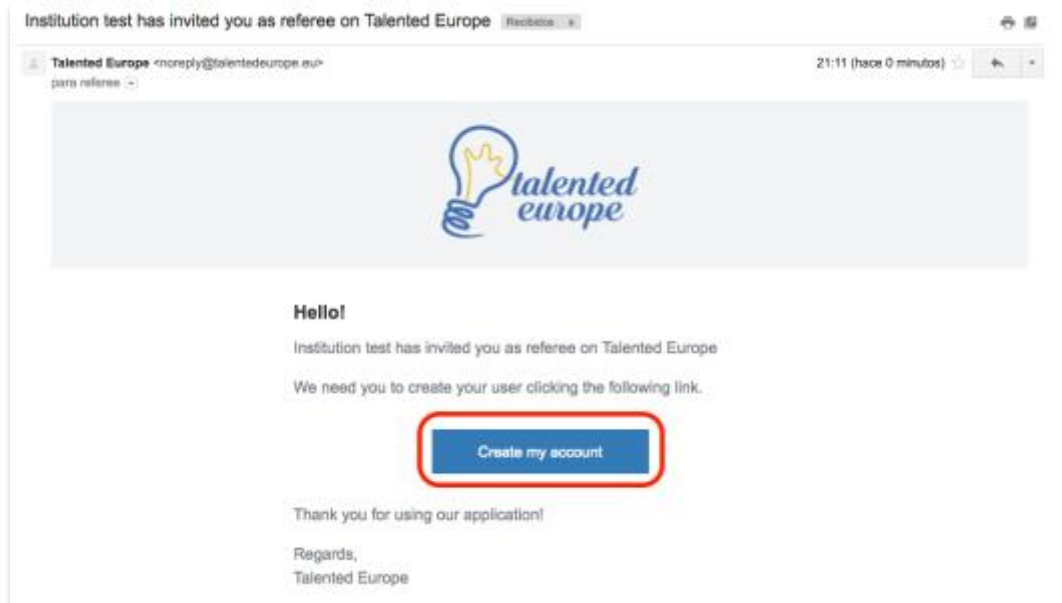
Institution test has invited you as referee on Talented Europe Recibidos x

Talented Europe <noreply@talentedeurope.eu>
para referee

21:11 (hace 0 minutos)

talented europe

Hello!

Institution test has invited you as referee on Talented Europe

We need you to create your user clicking the following link.

Create my account

Thank you for using our application!

Regards,
Talented Europe